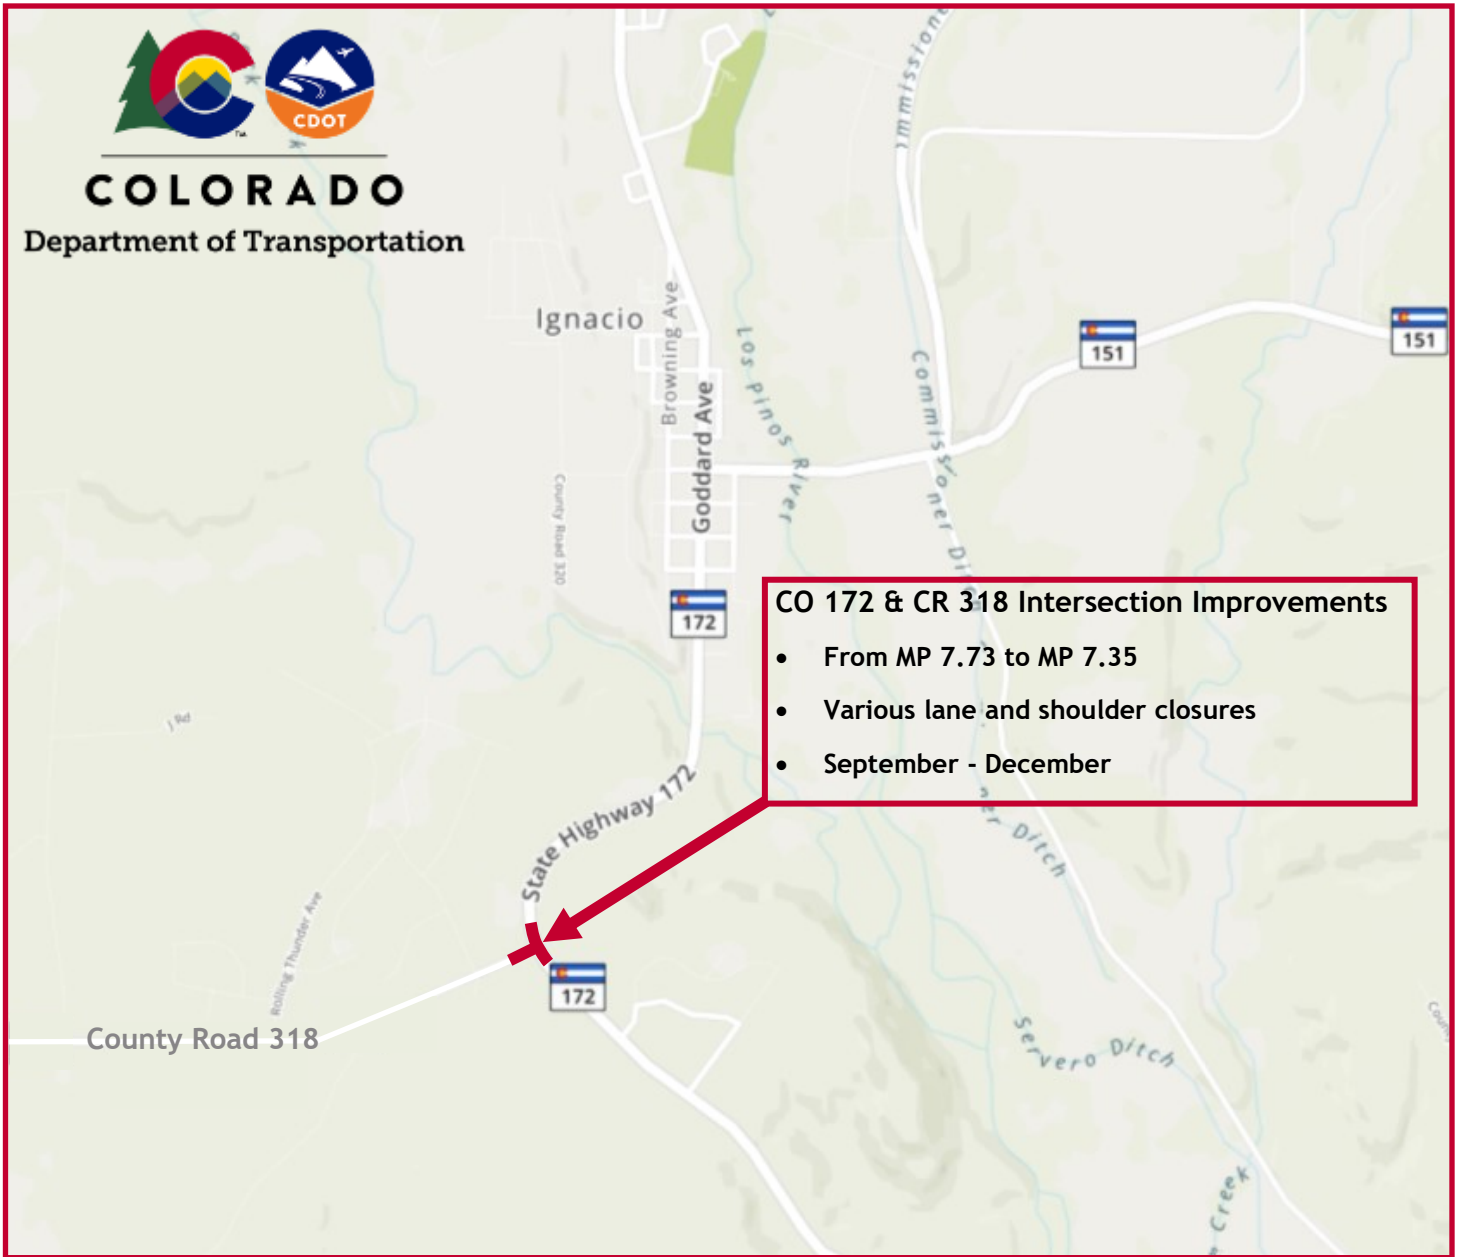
CDOT
COLORADO
Department of Transportation

Ignacio
Browning Ave
Goddard Ave
Los Pinos River
Commissioner Ditch
Commissioner Ditch
151
151
County Road 320
172
J Rd
CO 172 & CR 318 Intersection Improvements
• From MP 7.73 to MP 7.35
• Various lane and shoulder closures
• September - December
State Highway 172
Rolling Thunder Ave
172
County Road 318
Servero Ditch
Creek
Coun